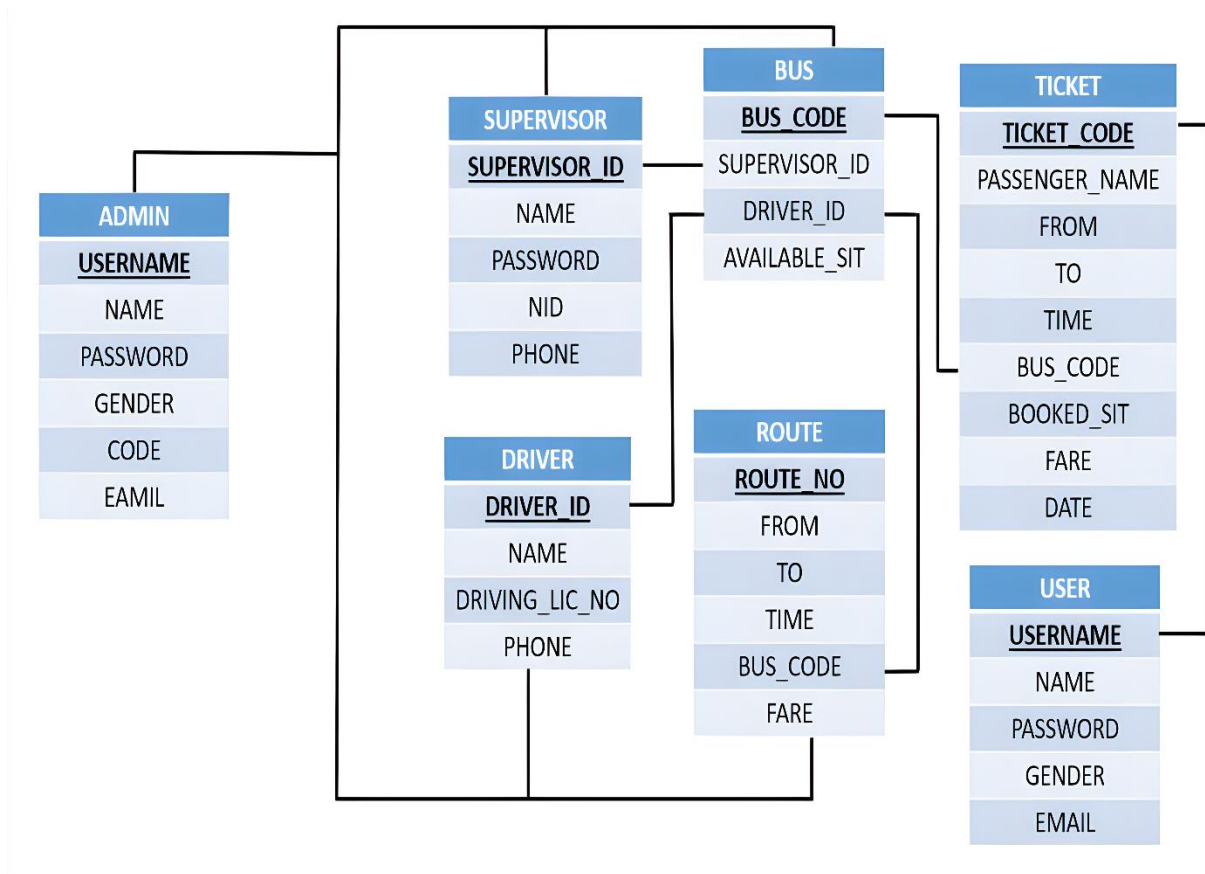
ADMIN
USERNAME
NAME
PASSWORD
GENDER
CODE
EAMIL

SUPERVISOR
SUPERVISOR_ID
NAME
PASSWORD
NID
PHONE

BUS
BUS_CODE
SUPERVISOR_ID
DRIVER_ID
AVAILABLE_SIT

TICKET
TICKET_CODE
PASSENGER_NAME
FROM
TO
TIME
BUS_CODE
BOOKED_SIT
FARE
DATE

DRIVER
DRIVER_ID
NAME
DRIVING_LIC_NO
PHONE

ROUTE
ROUTE_NO
FROM
TO
TIME
BUS_CODE
FARE

USER
USERNAME
NAME
PASSWORD
GENDER
EMAIL